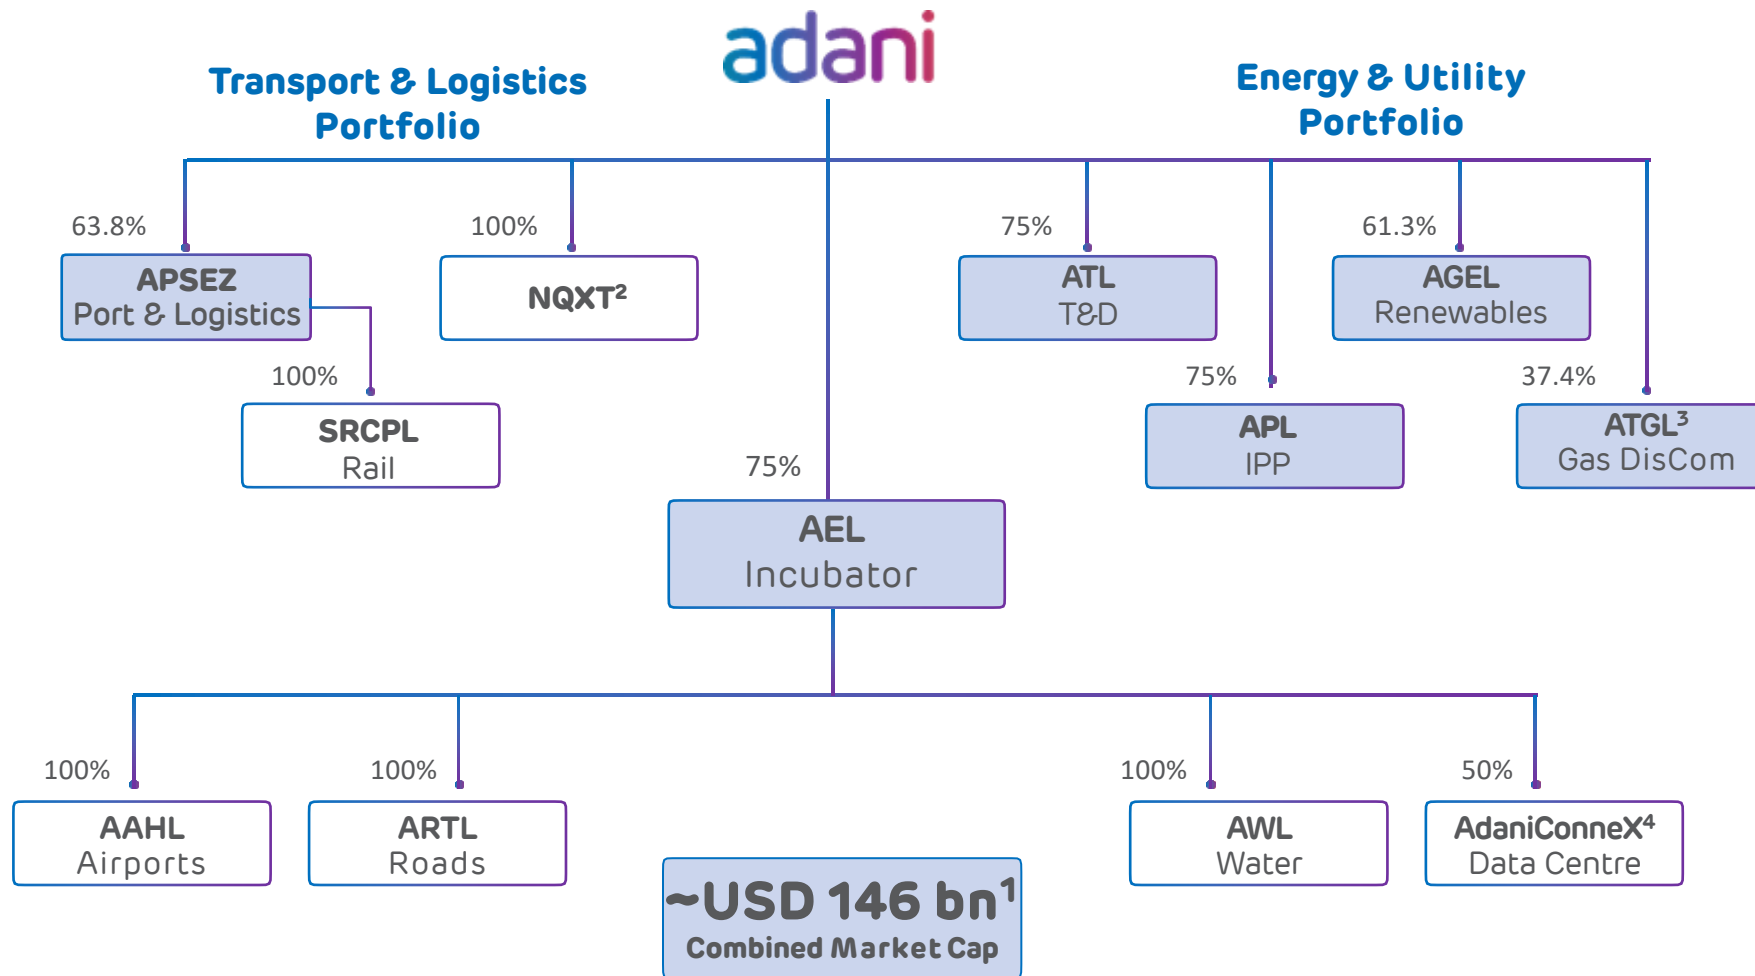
adani

Transport & Logistics Portfolio

Energy & Utility Portfolio

63.8%
APSEZ
Port & Logistics

100%
NQXT$^2$

100%
SRCPL
Rail

75%
ATL
T&D

61.3%
AGEL
Renewables

75%
APL
IPP

37.4%
ATGL$^3$
Gas DisCom

75%
AEL
Incubator

100%
AAHL
Airports

100%
ARTL
Roads

100%
AWL
Water

50%
AdaniConneX$^4$
Data Centre

~USD 146 bn$^1$
Combined Market Cap